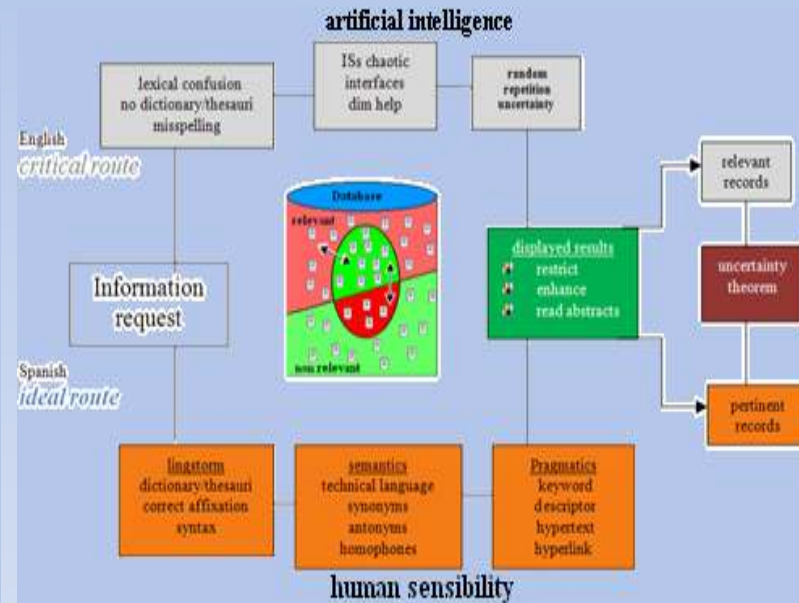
artificial intelligence

lexical confusion
no dictionary/thesauri
misspelling

ISs chaotic
interfaces
dim help

random
repetition
uncertainty

English
critical route

Database
relevant
non relevant

displayed results
restrict
enhance
read abstracts

relevant
records

uncertainty
theorem

pertinent
records

Information
request

Spanish
ideal route

lingstorm
dictionary/thesauri
correct affixation
syntax

semantics
technical language
synonyms
antonyms
homophones

Pragmatics
keyword
descriptor
hypertext
hyperlink

human sensibility